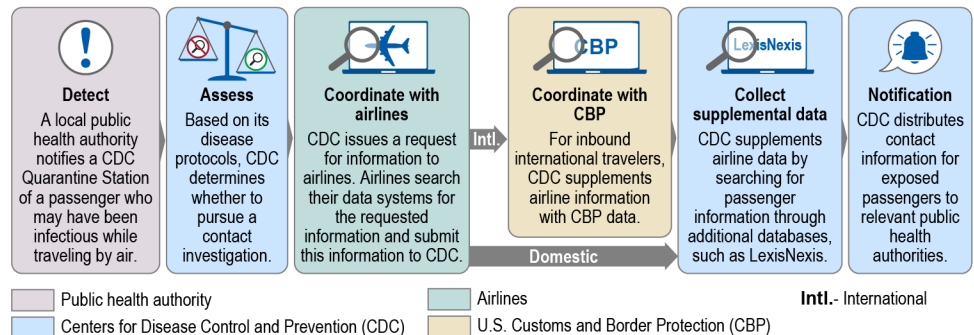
Detect
A local public health authority notifies a CDC Quarantine Station of a passenger who may have been infectious while traveling by air.

Assess
Based on its disease protocols, CDC determines whether to pursue a contact investigation.

Coordinate with airlines
CDC issues a request for information to airlines. Airlines search their data systems for the requested information and submit this information to CDC.

Intl.

CBP

Coordinate with CBP
For inbound international travelers, CDC supplements airline information with CBP data.

Domestic

LexisNexis

Collect supplemental data
CDC supplements airline data by searching for passenger information through additional databases, such as LexisNexis.

Notification
CDC distributes contact information for exposed passengers to relevant public health authorities.

Public health authority
Airlines
Intl.- International
Centers for Disease Control and Prevention (CDC)
U.S. Customs and Border Protection (CBP)